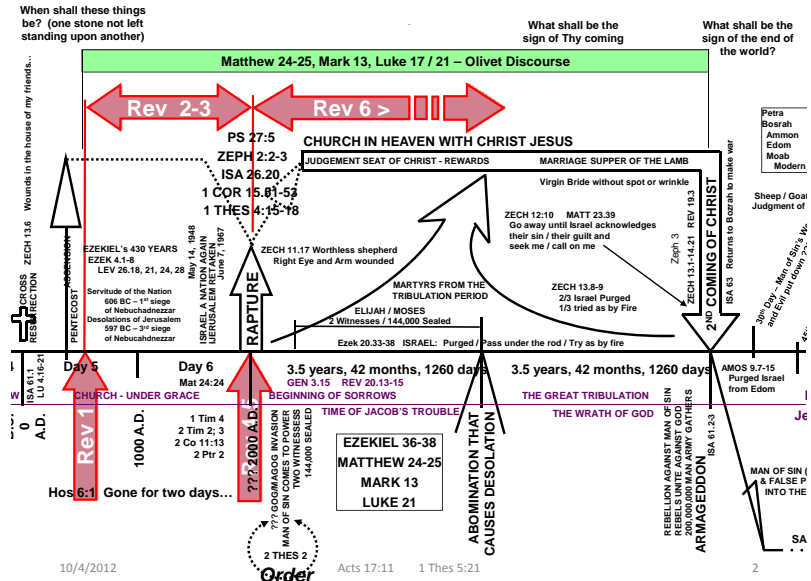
When shall these things be? (one stone not left standing upon another)

What shall be the sign of Thy coming

What shall be the sign of the end of the world?

Matthew 24-25, Mark 13, Luke 17 / 21 – Olivet Discourse

Rev 2-3

Rev 6 >

PS 27:5
ZEPH 2:2-3
ISA 26.20
1 COR 15.51-53
1 THES 4:15-18

CHURCH IN HEAVEN WITH CHRIST JESUS

JUDGEMENT SEAT OF CHRIST - REWARDS

MARRIAGE SUPPER OF THE LAMB

Virgin Bride without spot or wrinkle

Petra
Bosrah
Ammon
Edom
Moab
Modern

Sheep / Goat
Judgment of

ZECH 13.6 Wounds in the house of my friends...

CROSS
RESURRECTION

ASCENSION

PENTECOST

EZEKIEL's 430 YEARS
EZEK 4.1-8
LEV 26.18, 21, 24, 28

Servitude of the Nation
606 BC – 1st siege of Nebuchadnezzar
Desolations of Jerusalem
597 BC – 3rd siege of Nebuchadnezzar

ISRAEL A NATION AGAIN May 14, 1948
JERUSALEM RETAKEN June 7, 1967

ZECH 11.17 Worthless shepherd
Right Eye and Arm wounded

RAPTURE

ZECH 12:10 MATT 23.39
Go away until Israel acknowledges their sin / their guilt and seek me / call on me

Zeph 3

ZECH 13.1-14.21 REV 19.3

2ND COMING OF CHRIST

ISA 63 Returns to Bozrah to make war

MARTYRS FROM THE TRIBULATION PERIOD

ELIJAH / MOSES
2 Witnesses / 144,000 Sealed

ZECH 13.8-9
2/3 Israel Purged
1/3 tried as by Fire

30th Day – Man of Sin's W... and Fall down 2...

Ezek 20.33-38 ISRAEL: Purged / Pass under the rod / Try as by fire

Day 5

Day 6
Mat 24:24

3.5 years, 42 months, 1260 days

3.5 years, 42 months, 1260 days

AMOS 9.7-15
Purged Israel from Edom

ISA 61.1
LU 4.16-21

0 A.D.

CHURCH - UNDER GRACE

BEGINNING OF SORROWS

THE GREAT TRIBULATION

Je

GEN 3.15 REV 20.13-15

TIME OF JACOB'S TROUBLE

THE WRATH OF GOD

Rev 1

1000 A.D.

1 Tim 4
2 Tim 2; 3
2 Co 11:13
2 Ptr 2

??? 2000 A.D.

??? GOG/MAGOG INVASION
MAN OF SIN COMES TO POWER
TWO WITNESSES
144,000 SEALED

EZEKIEL 36-38
MATTHEW 24-25
MARK 13
LUKE 21

ABOMINATION THAT CAUSES DESOLATION

REBELLION AGAINST MAN OF SIN
REBELS UNITE AGAINST GOD
200,000,000 MAN ARMY GATHERS

ARMAGEDDON

ISA 61.2-3

MAN OF SIN (...
& FALSE P...
INTO THE...

Hos 6:1 Gone for two days...

2 THES 2
Order

SA...

10/4/2012

Acts 17:11 1 Thes 5:21

2